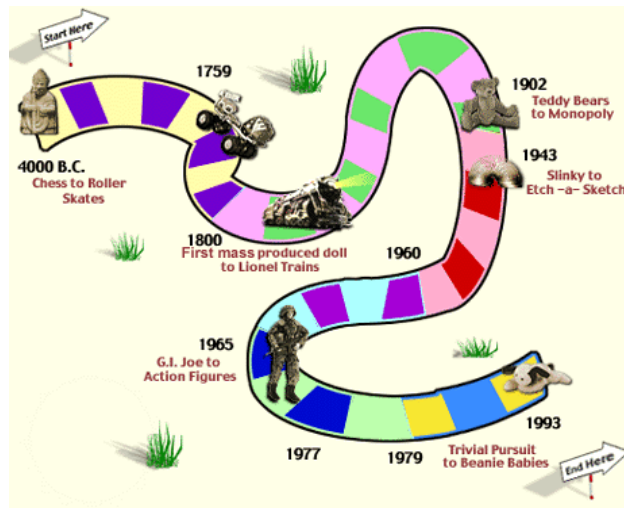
Start Here

4000 B.C.
Chess to Roller Skates

1759

1800
First mass produced doll to Lionel Trains

1902
Teddy Bears to Monopoly

1943
Slinky to Etch -a- Sketch

1960

1965
G.I. Joe to Action Figures

1977

1979

1993
Trivial Pursuit to Beanie Babies

End Here